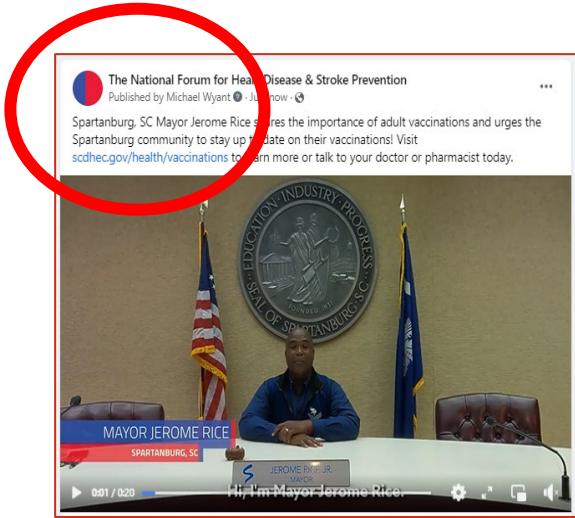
The National Forum for Hea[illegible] Disease & Stroke Prevention

Published by Michael Wyant · Ju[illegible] now ·

Spartanburg, SC Mayor Jerome Rice s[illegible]res the importance of adult vaccinations and urges the Spartanburg community to stay up t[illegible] date on their vaccinations! Visit scdhec.gov/health/vaccinations to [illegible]arn more or talk to your doctor or pharmacist today.

EDUCATION · INDUSTRY · PROGRESS · SEAL OF SPARTANBURG S.C. FOUNDED 1831

MAYOR JEROME RICE
SPARTANBURG, SC

JEROME RICE JR.
MAYOR

Hi, I'm Mayor Jerome Rice.

0:01 / 0:20